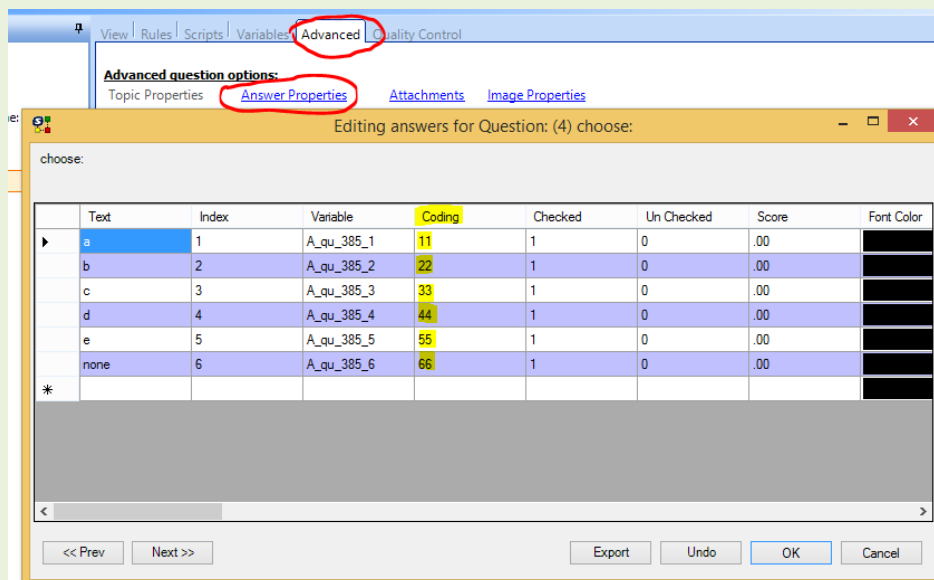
View | Rules | Scripts | Variables | Advanced | Quality Control

Advanced question options:
Topic Properties Answer Properties Attachments Image Properties

ne:

Editing answers for Question: (4) choose:

choose:

| | Text | Index | Variable | Coding | Checked | Un Checked | Score | Font Color |
|---|---|---|---|---|---|---|---|---|
| ▶ | a | 1 | A_qu_385_1 | 11 | 1 | 0 | .00 | |
| | b | 2 | A_qu_385_2 | 22 | 1 | 0 | .00 | |
| | c | 3 | A_qu_385_3 | 33 | 1 | 0 | .00 | |
| | d | 4 | A_qu_385_4 | 44 | 1 | 0 | .00 | |
| | e | 5 | A_qu_385_5 | 55 | 1 | 0 | .00 | |
| | none | 6 | A_qu_385_6 | 66 | 1 | 0 | .00 | |
| * | | | | | | | | |

<< Prev Next >> Export Undo OK Cancel